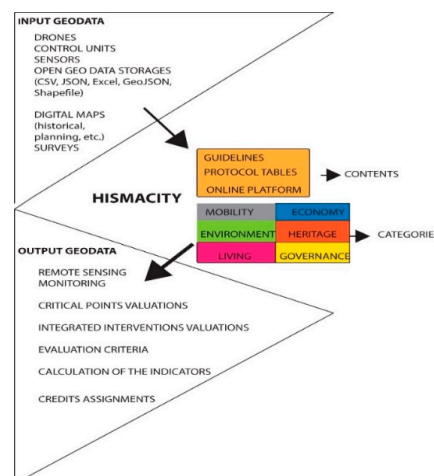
INPUT GEODATA

DRONES
CONTROL UNITS
SENSORS
OPEN GEO DATA STORAGES (CSV, JSON, Excel, GeoJSON, Shapefile)

DIGITAL MAPS (historical, planning, etc.)
SURVEYS

GUIDELINES
PROTOCOL TABLES
ONLINE PLATFORM

CONTENTS

HISMACITY

| MOBILITY | ECONOMY |
|---|---|
| ENVIRONMENT | HERITAGE |
| LIVING | GOVERNANCE |

CATEGORIE

OUTPUT GEODATA

REMOTE SENSING MONITORING

CRITICAL POINTS VALUATIONS

INTEGRATED INTERVENTIONS VALUATIONS

EVALUATION CRITERIA

CALCULATION OF THE INDICATORS

CREDITS ASSIGNMENTS